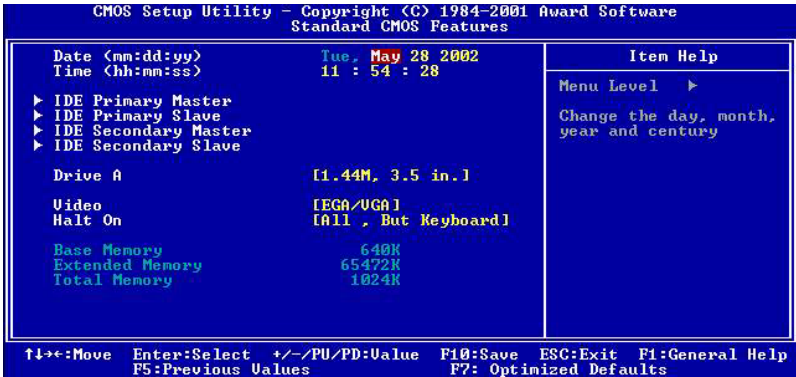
CMOS Setup Utility - Copyright (C) 1984-2001 Award Software
Standard CMOS Features

| | | Item Help |
|---|---|---|
| Date (mm:dd:yy) | Tue, May 28 2002 | Menu Level ▶ |
| Time (hh:mm:ss) | 11 : 54 : 28 | |
| ▶ IDE Primary Master | | Change the day, month, year and century |
| ▶ IDE Primary Slave | | |
| ▶ IDE Secondary Master | | |
| ▶ IDE Secondary Slave | | |
| Drive A | [1.44M, 3.5 in.] | |
| Video | [EGA/VGA] | |
| Halt On | [All , But Keyboard] | |
| Base Memory | 640K | |
| Extended Memory | 65472K | |
| Total Memory | 1024K | |

↑↓→←:Move Enter:Select +/-/PU/PD:Value F10:Save ESC:Exit F1:General Help
F5:Previous Values F7: Optimized Defaults